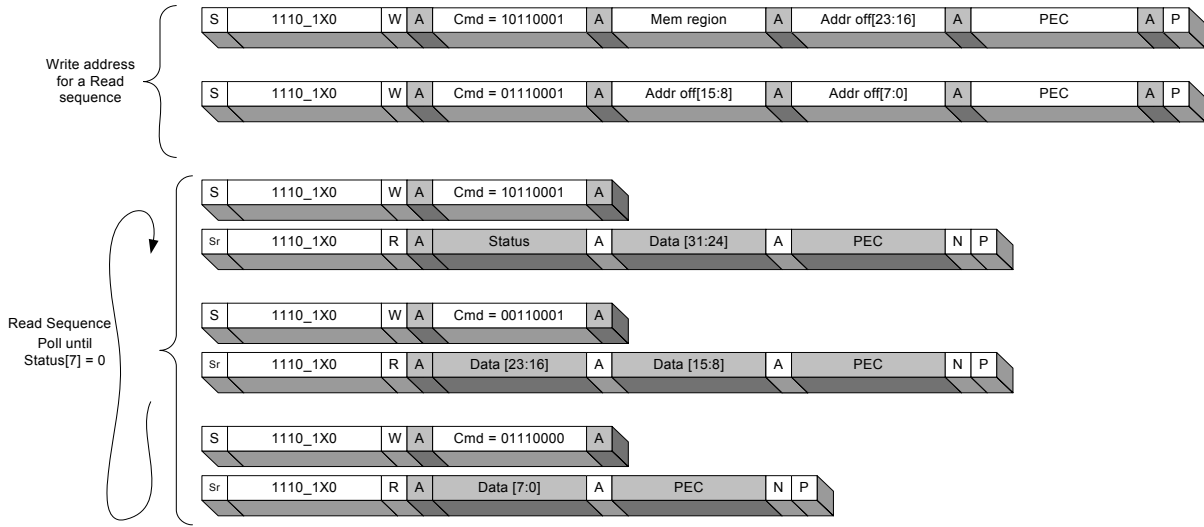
Write address for a Read sequence

S 1110_1X0 W A Cmd = 10110001 A Mem region A Addr off[23:16] A PEC A P

S 1110_1X0 W A Cmd = 01110001 A Addr off[15:8] A Addr off[7:0] A PEC A P

Read Sequence Poll until Status[7] = 0

S 1110_1X0 W A Cmd = 10110001 A

Sr 1110_1X0 R A Status A Data [31:24] A PEC N P

S 1110_1X0 W A Cmd = 00110001 A

Sr 1110_1X0 R A Data [23:16] A Data [15:8] A PEC N P

S 1110_1X0 W A Cmd = 01110000 A

Sr 1110_1X0 R A Data [7:0] A PEC N P